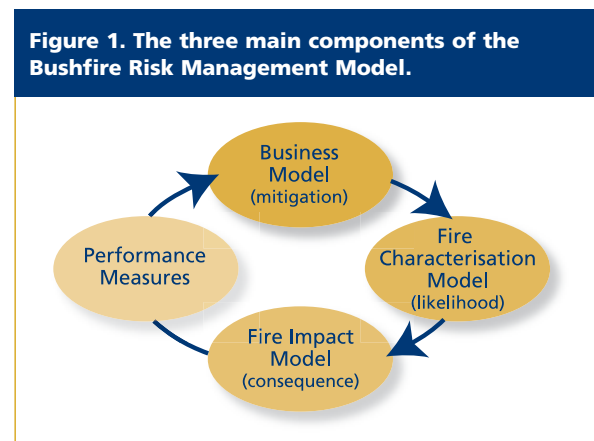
Figure 1. The three main components of the Bushfire Risk Management Model.

Business Model (mitigation)

Fire Characterisation Model (likelihood)

Fire Impact Model (consequence)

Performance Measures